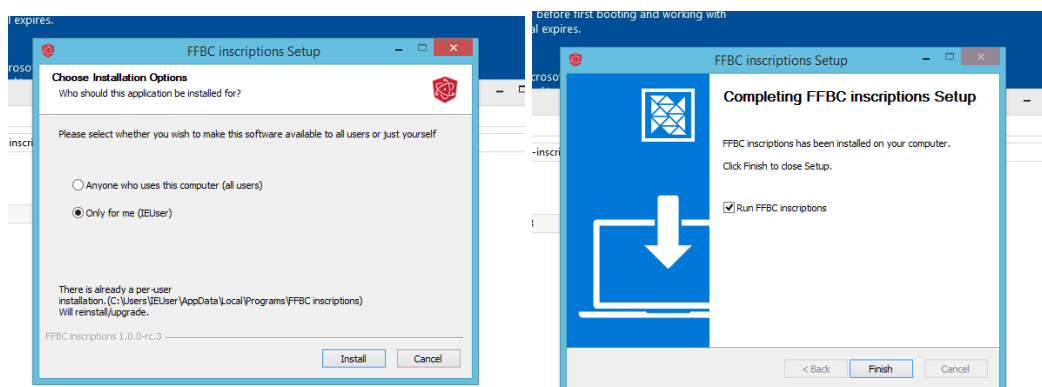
l expires.

roso

inscri

FFBC inscriptions Setup

Choose Installation Options

Who should this application be installed for?

Please select whether you wish to make this software available to all users or just yourself

Anyone who uses this computer (all users)

Only for me (IEUser)

There is already a per-user installation.(C:\Users\IEUser\AppData\Local\Programs\FFBC inscriptions) Will reinstall/upgrade.

FFBC inscriptions 1.0.0-rc.3

Install

Cancel

before first booting and working with

al expires.

roso

-inscri

FFBC inscriptions Setup

Completing FFBC inscriptions Setup

FFBC inscriptions has been installed on your computer.

Click Finish to close Setup.

Run FFBC inscriptions

< Back

Finish

Cancel